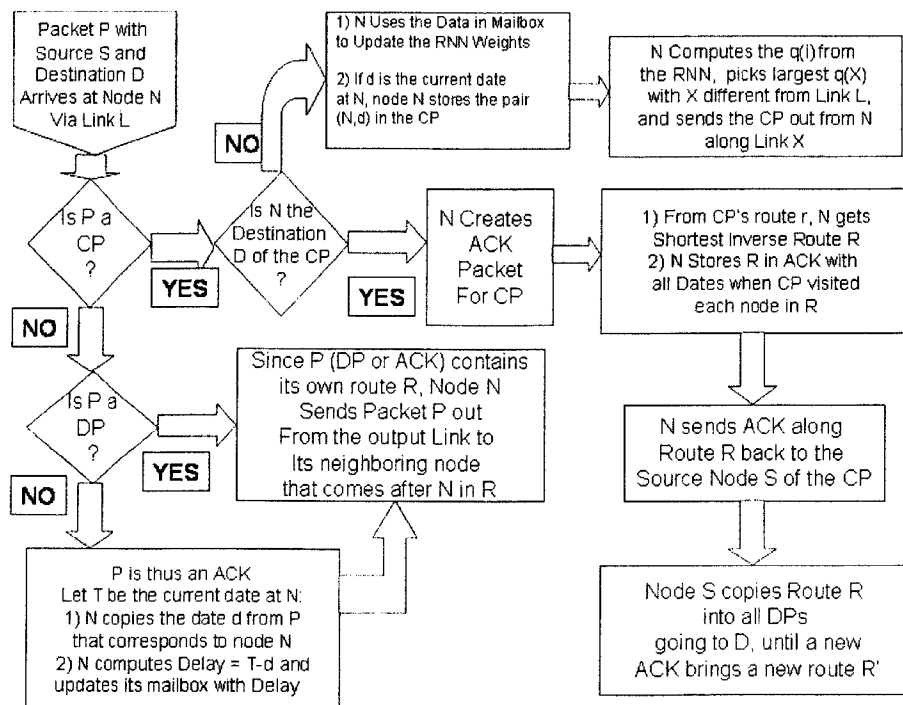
Packet P with Source S and Destination D Arrives at Node N Via Link L

Is P a CP ?

YES

Is N the Destination D of the CP ?

NO

1) N Uses the Data in Mailbox to Update the RNN Weights

2) If d is the current date at N, node N stores the pair (N,d) in the CP

N Computes the q(I) from the RNN, picks largest q(X) with X different from Link L, and sends the CP out from N along Link X

YES

N Creates ACK Packet For CP

1) From CP's route r, N gets Shortest Inverse Route R
2) N Stores R in ACK with all Dates when CP visited each node in R

NO

Is P a DP ?

YES

Since P (DP or ACK) contains its own route R, Node N Sends Packet P out From the output Link to Its neighboring node that comes after N in R

N sends ACK along Route R back to the Source Node S of the CP

NO

P is thus an ACK
Let T be the current date at N:
1) N copies the date d from P that corresponds to node N
2) N computes Delay = T-d and updates its mailbox with Delay

Node S copies Route R into all DPs going to D, until a new ACK brings a new route R'